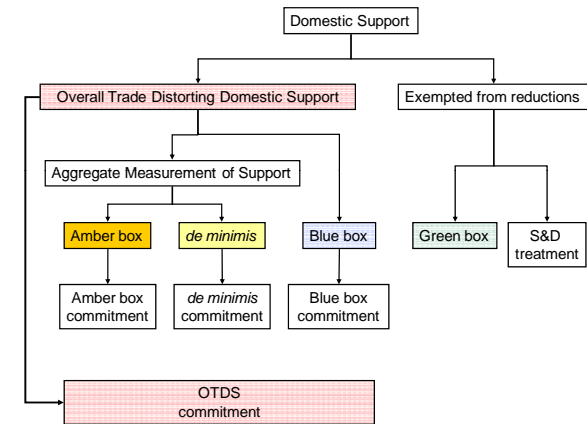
Domestic Support

Overall Trade Distorting Domestic Support

Exempted from reductions

Aggregate Measurement of Support

Amber box

*de minimis*

Blue box

Green box

S&D treatment

Amber box commitment

*de minimis* commitment

Blue box commitment

OTDS commitment